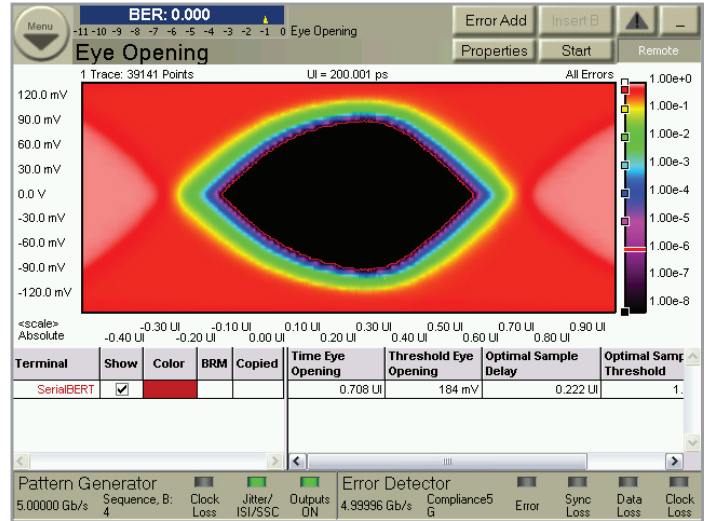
Menu

BER: 0.000

-11 -10 -9 -8 -7 -6 -5 -4 -3 -2 -1 0 Eye Opening

Eye Opening

Error Add

Insert B

Properties

Start

Remote

1 Trace: 39141 Points

UI = 200.001 ps

All Errors

120.0 mV
90.0 mV
60.0 mV
30.0 mV
0.0 V
-30.0 mV
-60.0 mV
-90.0 mV
-120.0 mV

1.00e+0
1.00e-1
1.00e-2
1.00e-3
1.00e-4
1.00e-5
1.00e-6
1.00e-7
1.00e-8

<scale> -0.30 UI -0.10 UI 0.10 UI 0.30 UI 0.50 UI 0.70 UI 0.90 UI
Absolute -0.40 UI -0.20 UI 0.00 UI 0.20 UI 0.40 UI 0.60 UI 0.80 UI

| Terminal | Show | Color | BRM | Copied |
|---|---|---|---|---|
| SerialBERT | ✔ | | | |

| Time Eye Opening | Threshold Eye Opening | Optimal Sample Delay | Optimal Samp Threshold |
|---|---|---|---|
| 0.708 UI | 184 mV | 0.222 UI | 1. |

Pattern Generator
5.00000 Gb/s Sequence, B: 4
Clock Loss
Jitter/ ISI/SSC
Outputs ON

Error Detector
4.99996 Gb/s Compliance5 G
Error
Sync Loss
Data Loss
Clock Loss